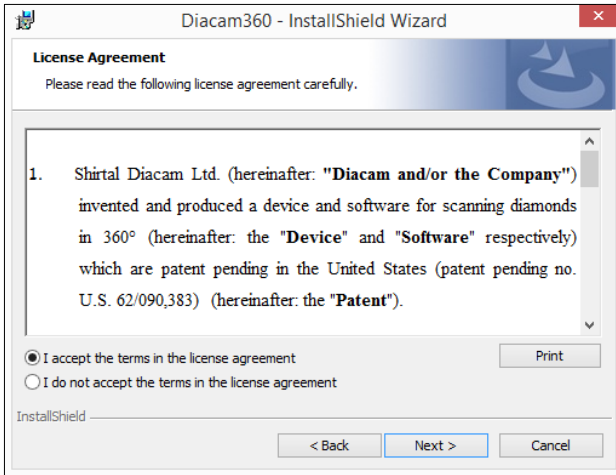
Diacam360 - InstallShield Wizard

License Agreement

Please read the following license agreement carefully.

1. Shirtal Diacam Ltd. (hereinafter: **"Diacam and/or the Company"**) invented and produced a device and software for scanning diamonds in 360° (hereinafter: the "**Device**" and "**Software**" respectively) which are patent pending in the United States (patent pending no. U.S. 62/090,383) (hereinafter: the "**Patent**").

I accept the terms in the license agreement

I do not accept the terms in the license agreement

Print

InstallShield

< Back

Next >

Cancel